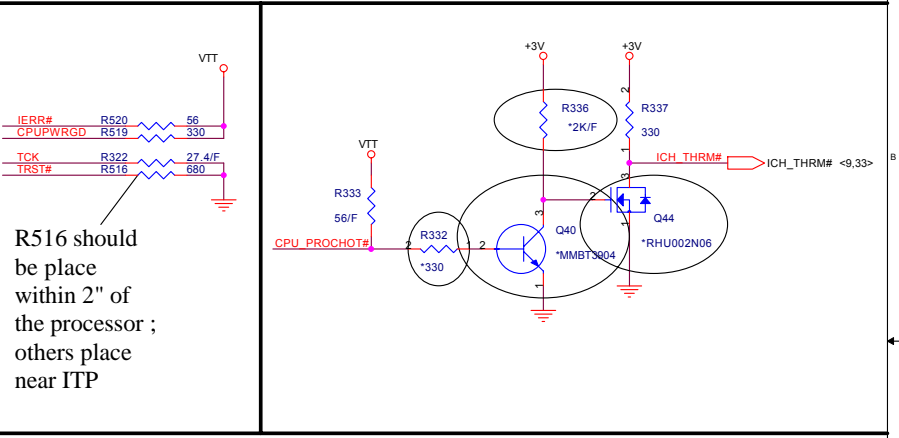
VTT

IERR# R520 56
CPUPWRGD R519 330

TCK R322 27.4/F
TRST# R516 680

R516 should be place within 2" of the processor ; others place near ITP

+3V

R336
*2K/F

+3V

2
R337
330
1

ICH_THRM#
ICH_THRM# <9,33>

B

VTT

R333

56/F

CPU_PROCHOT#

2 R332 1
*330

2

3
Q40
*MMBT3904
1

2
3
Q44
*RHU002N06
1